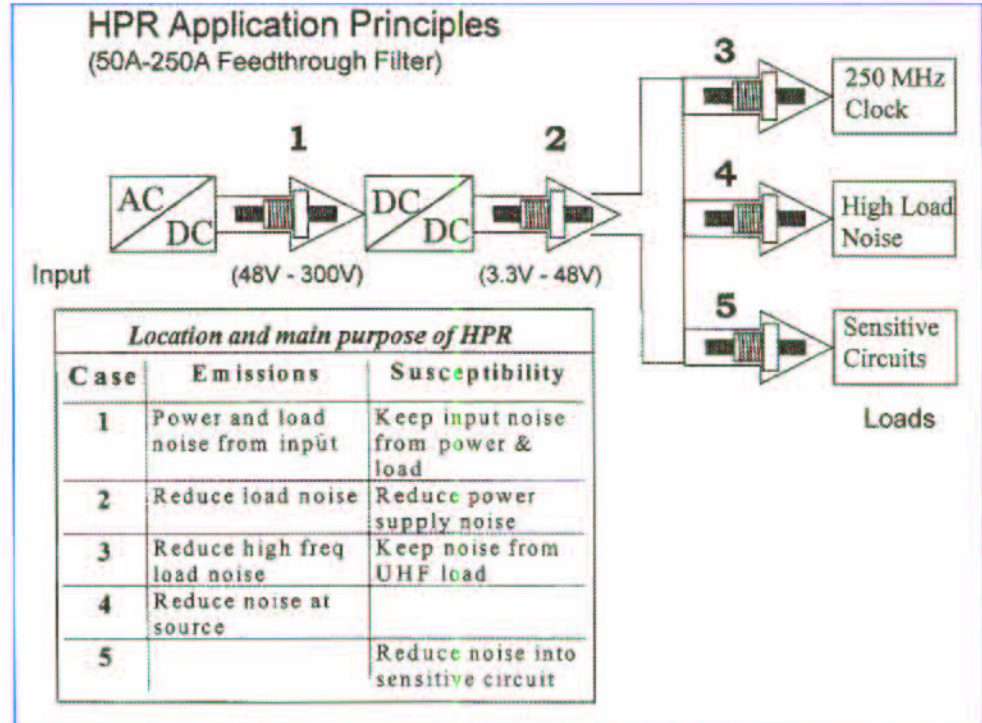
HPR Application Principles
(50A-250A Feedthrough Filter)

1

2

3

4

5

AC DC

DC DC

Input

(48V - 300V)

(3.3V - 48V)

250 MHz Clock

High Load Noise

Sensitive Circuits

Loads

| Location and main purpose of HPR | | |
|---|---|---|
| Case | Emissions | Susceptibility |
| 1 | Power and load noise from input | Keep input noise from power & load |
| 2 | Reduce load noise | Reduce power supply noise |
| 3 | Reduce high freq load noise | Keep noise from UHF load |
| 4 | Reduce noise at source | |
| 5 | | Reduce noise into sensitive circuit |